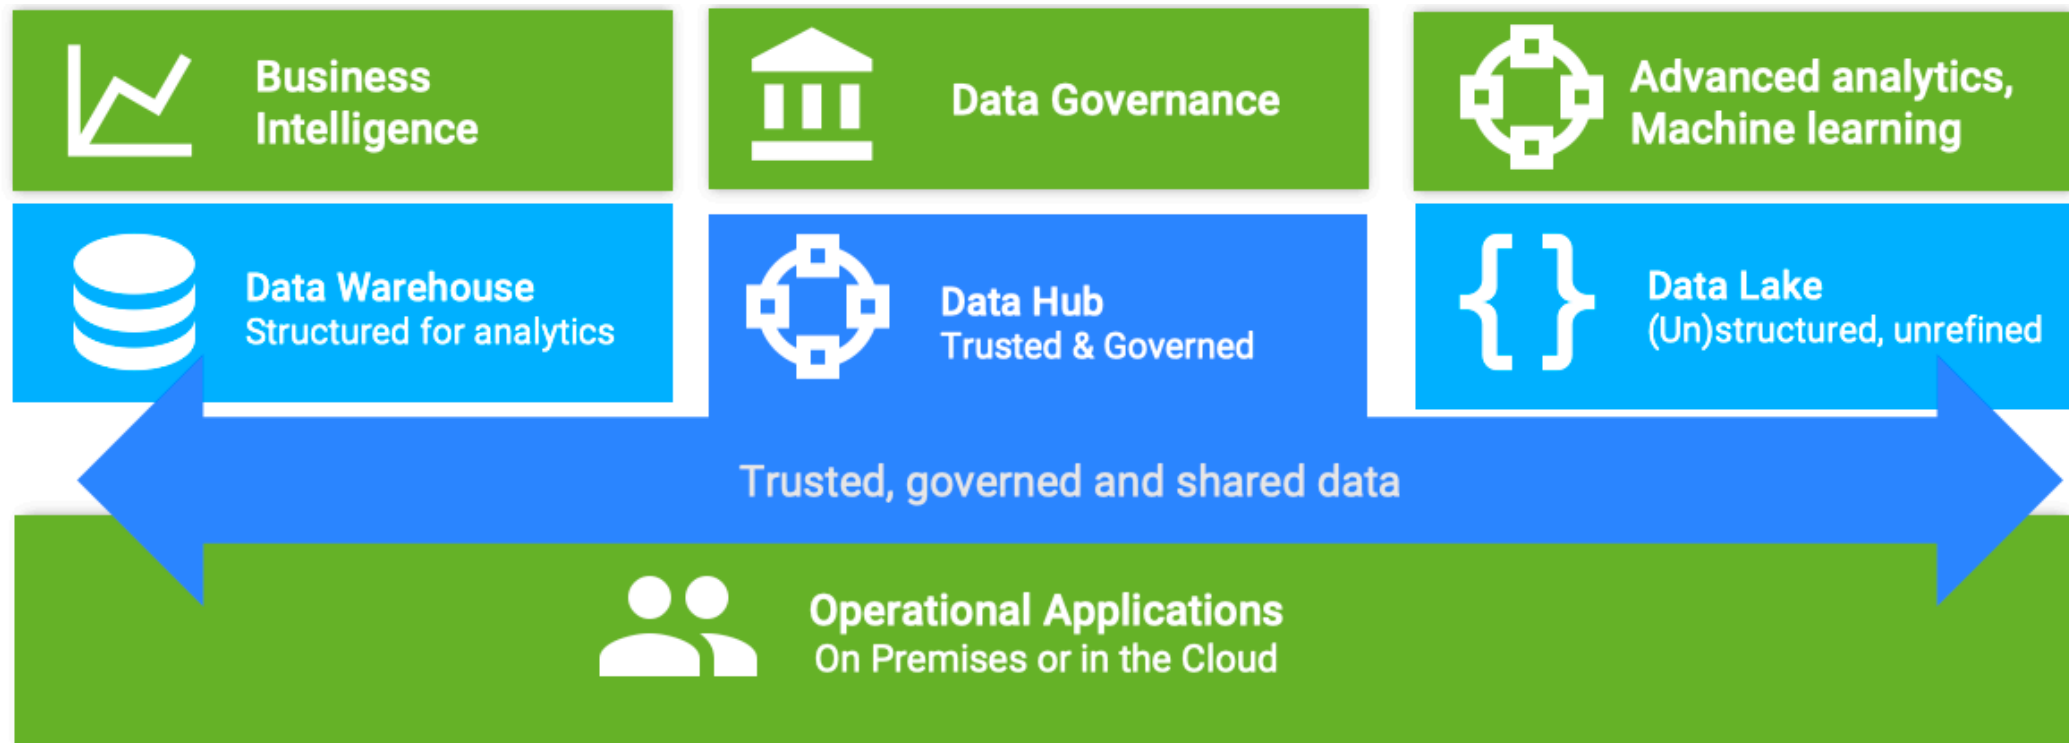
Business Intelligence

Data Governance

Advanced analytics, Machine learning

Data Warehouse
Structured for analytics

Data Hub
Trusted & Governed

Data Lake
(Un)structured, unrefined

Trusted, governed and shared data

Operational Applications
On Premises or in the Cloud